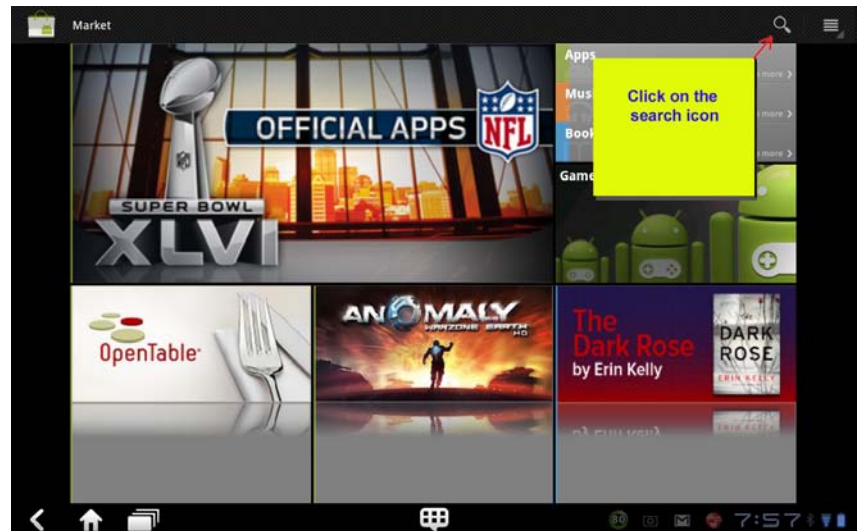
Market

OFFICIAL APPS NFL

SUPER BOWL XLVI

Apps

Mus

Book

Game

more >

more >

more >

Click on the search icon

OpenTable

ANOMALY WARZONE EARTH HD

The Dark Rose by Erin Kelly

DARK ROSE ERIN KELLY

7:57